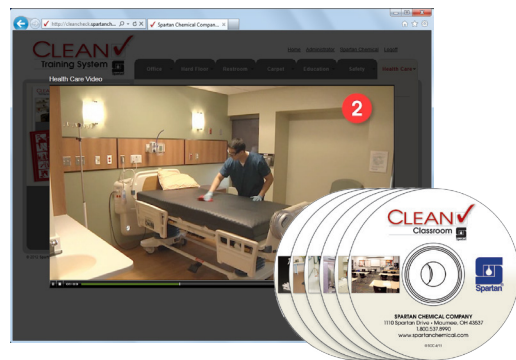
http://cleancheck.spartanch... Spartan Chemical Compan...

CLEAN
Training System

Home Administration Spartan Chemical Logoff

Office Back Time Restroom Carpet Education Safety Health Care

Health Care Video

2

CLEAN
Classroom

Spartan

SPARTAN CHEMICAL COMPANY
1110 Spartan Drive • Maumee, OH 43537
1.800.537.8990
www.spartanchemical.com